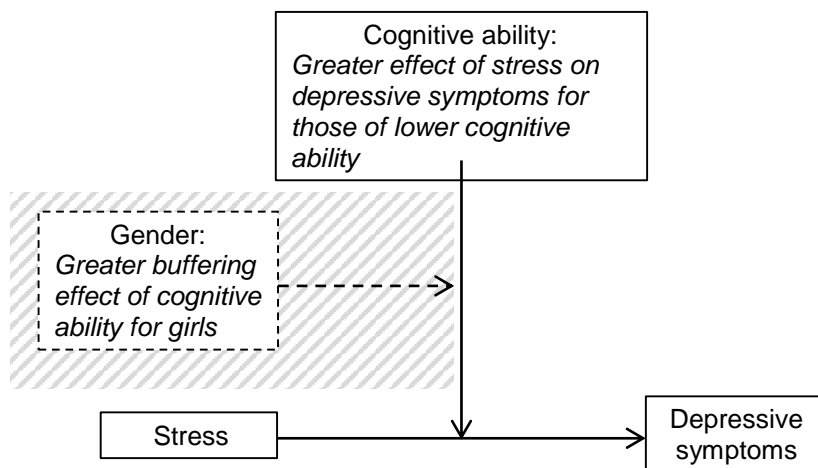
Cognitive ability:
*Greater effect of stress on depressive symptoms for those of lower cognitive ability*

Gender:
*Greater buffering effect of cognitive ability for girls*

Stress

Depressive symptoms